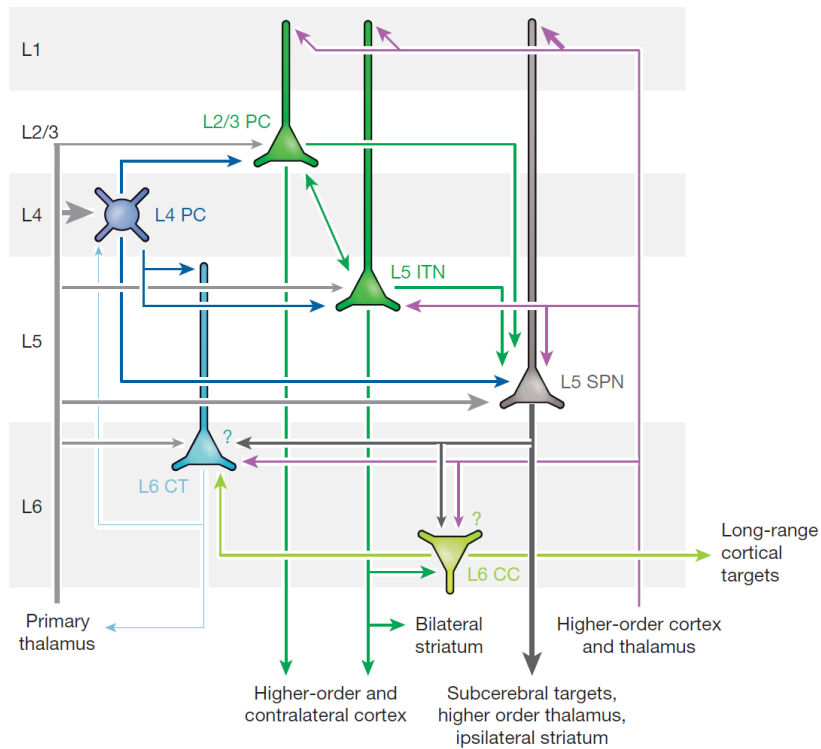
L1

L2/3

L2/3 PC

L4

L4 PC

L5 ITN

L5

L5 SPN

?

L6

L6 CT

?

L6 CC

Long-range cortical targets

Primary thalamus

Bilateral striatum

Higher-order cortex and thalamus

Higher-order and contralateral cortex

Subcerebral targets, higher order thalamus, ipsilateral striatum